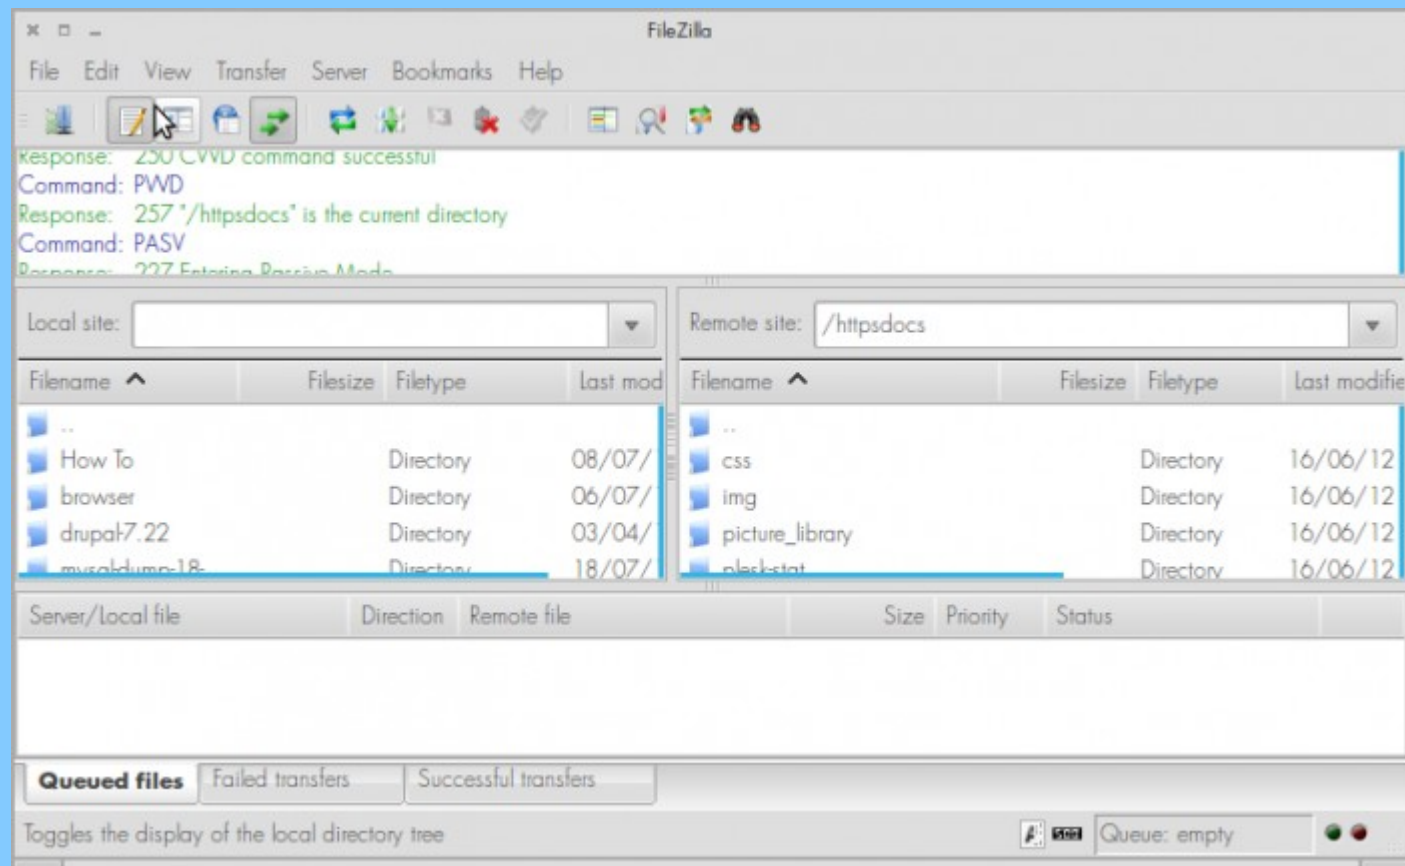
FileZilla

File Edit View Transfer Server Bookmarks Help

Response: 250 CWD command successful
Command: PWD
Response: 257 "/httpsdocs" is the current directory
Command: PASV
Response: 227 Entering Passive Mode

Local site:

| Filename | Filesize | Filetype | Last mod |
|---|---|---|---|
| .. | | | |
| How To | | Directory | 08/07/ |
| browser | | Directory | 06/07/ |
| drupal-7.22 | | Directory | 03/04/ |
| mysqldump-18- | | Directory | 18/07/ |

Remote site: /httpsdocs

| Filename | Filesize | Filetype | Last modifie |
|---|---|---|---|
| .. | | | |
| css | | Directory | 16/06/12 |
| img | | Directory | 16/06/12 |
| picture_library | | Directory | 16/06/12 |
| plesk-stat | | Directory | 16/06/12 |

| Server/Local file | Direction | Remote file | Size | Priority | Status |
|---|---|---|---|---|---|

Queued files | Failed transfers | Successful transfers

Toggles the display of the local directory tree

Queue: empty